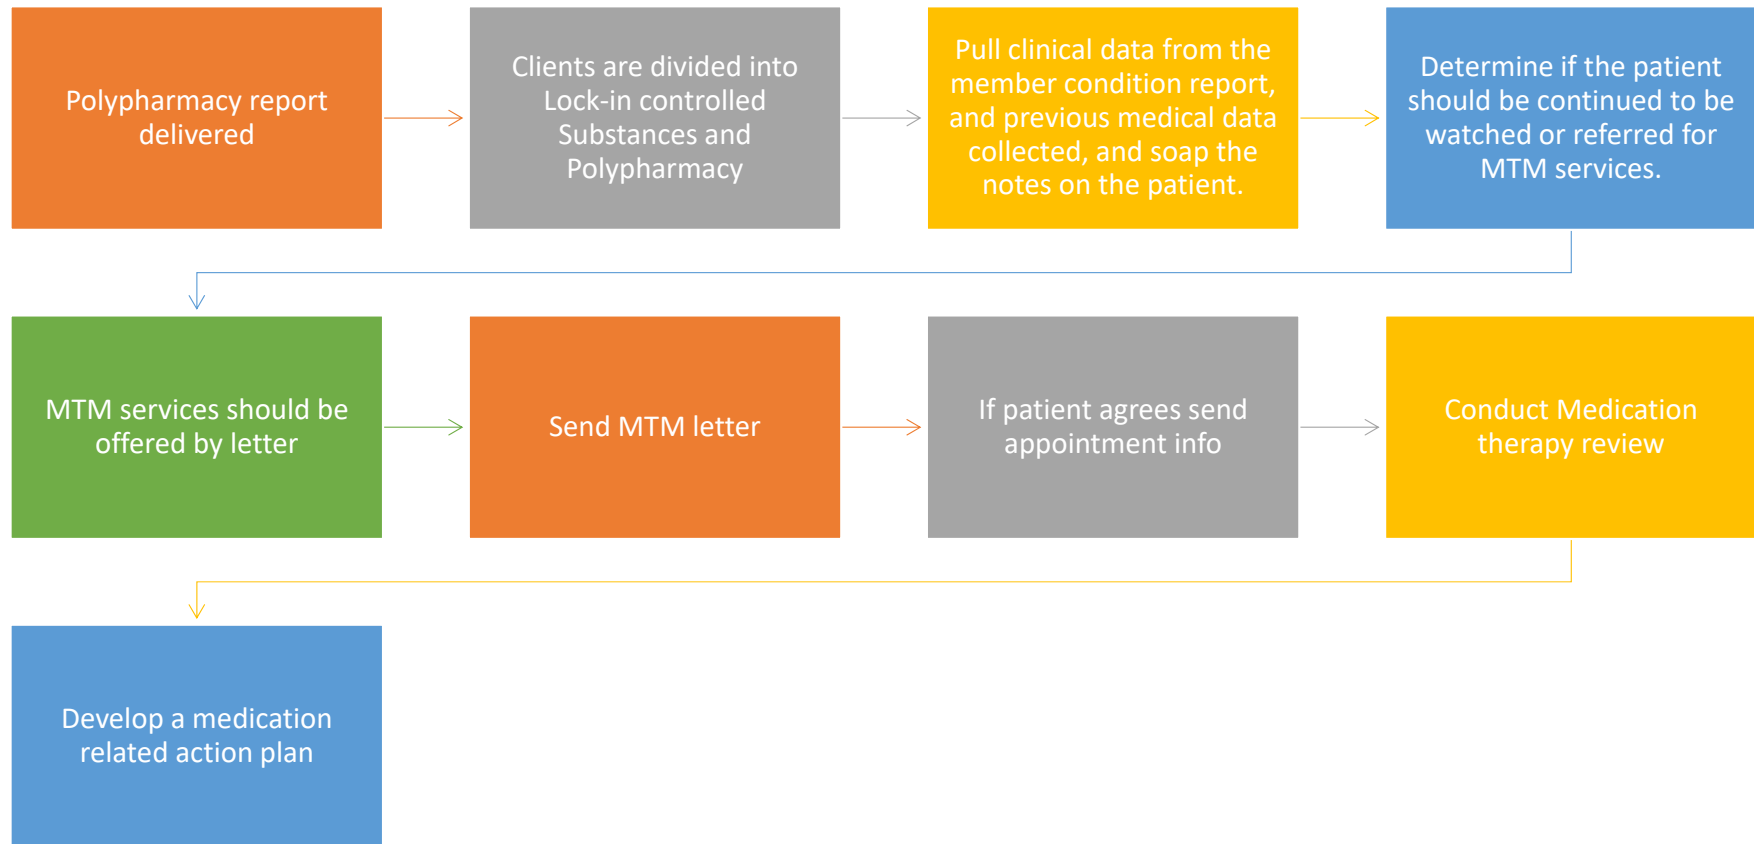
Polypharmacy report delivered

Clients are divided into Lock-in controlled Substances and Polypharmacy

Pull clinical data from the member condition report, and previous medical data collected, and soap the notes on the patient.

Determine if the patient should be continued to be watched or referred for MTM services.

MTM services should be offered by letter

Send MTM letter

If patient agrees send appointment info

Conduct Medication therapy review

Develop a medication related action plan